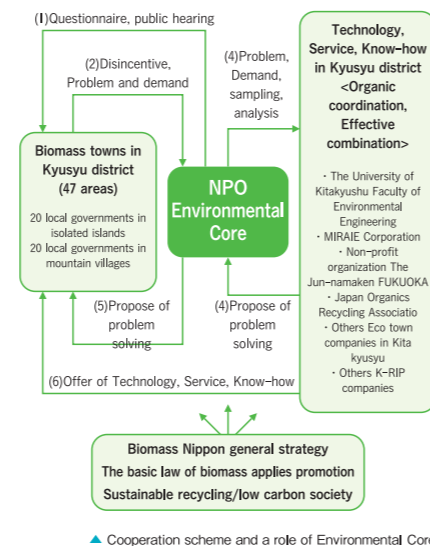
(1)Questionnaire, public hearing

(2)Disincentive, Problem and demand

(4)Problem, Demand, sampling, analysis

Technology, Service, Know-how in Kyusyu district <Organic coordination, Effective combination>

Biomass towns in Kyusyu district (47 areas)

20 local governments in isolated islands
20 local governments in mountain villages

NPO Environmental Core

・The University of Kitakyushu Faculty of Environmental Engineering
・MIRAIE Corporation
・Non-profit organization The Jun-namaken FUKUOKA
・Japan Organics Recycling Associatio
・Others Eco town companies in Kita kyusyu
・Others K-RIP companies

(5)Propose of problem solving

(4)Propose of problem solving

(6)Offer of Technology, Service, Know-how

Biomass Nippon general strategy
The basic law of biomass applies promotion
Sustainable recycling/low carbon society

▲ Cooperation scheme and a role of Environmental Core